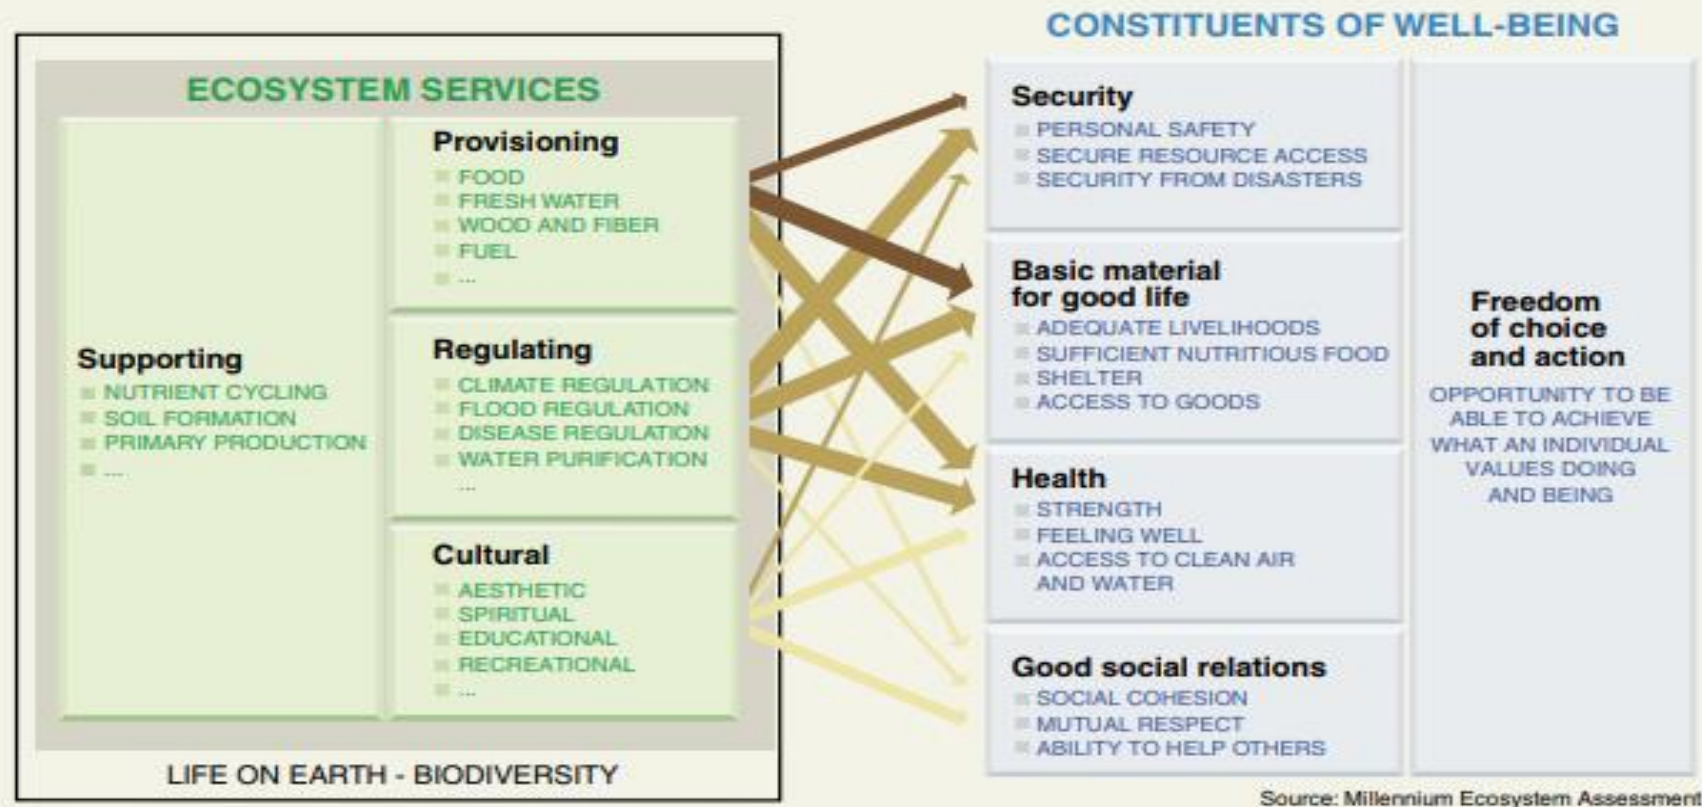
ECOSYSTEM SERVICES

Supporting
NUTRIENT CYCLING
SOIL FORMATION
PRIMARY PRODUCTION
...

Provisioning
FOOD
FRESH WATER
WOOD AND FIBER
FUEL
...

Regulating
CLIMATE REGULATION
FLOOD REGULATION
DISEASE REGULATION
WATER PURIFICATION
...

Cultural
AESTHETIC
SPIRITUAL
EDUCATIONAL
RECREATIONAL
...

LIFE ON EARTH - BIODIVERSITY

CONSTITUENTS OF WELL-BEING

Security
PERSONAL SAFETY
SECURE RESOURCE ACCESS
SECURITY FROM DISASTERS

Basic material for good life
ADEQUATE LIVELIHOODS
SUFFICIENT NUTRITIOUS FOOD
SHELTER
ACCESS TO GOODS

Health
STRENGTH
FEELING WELL
ACCESS TO CLEAN AIR AND WATER

Good social relations
SOCIAL COHESION
MUTUAL RESPECT
ABILITY TO HELP OTHERS

Freedom of choice and action
OPPORTUNITY TO BE ABLE TO ACHIEVE WHAT AN INDIVIDUAL VALUES DOING AND BEING

Source: Millennium Ecosystem Assessment